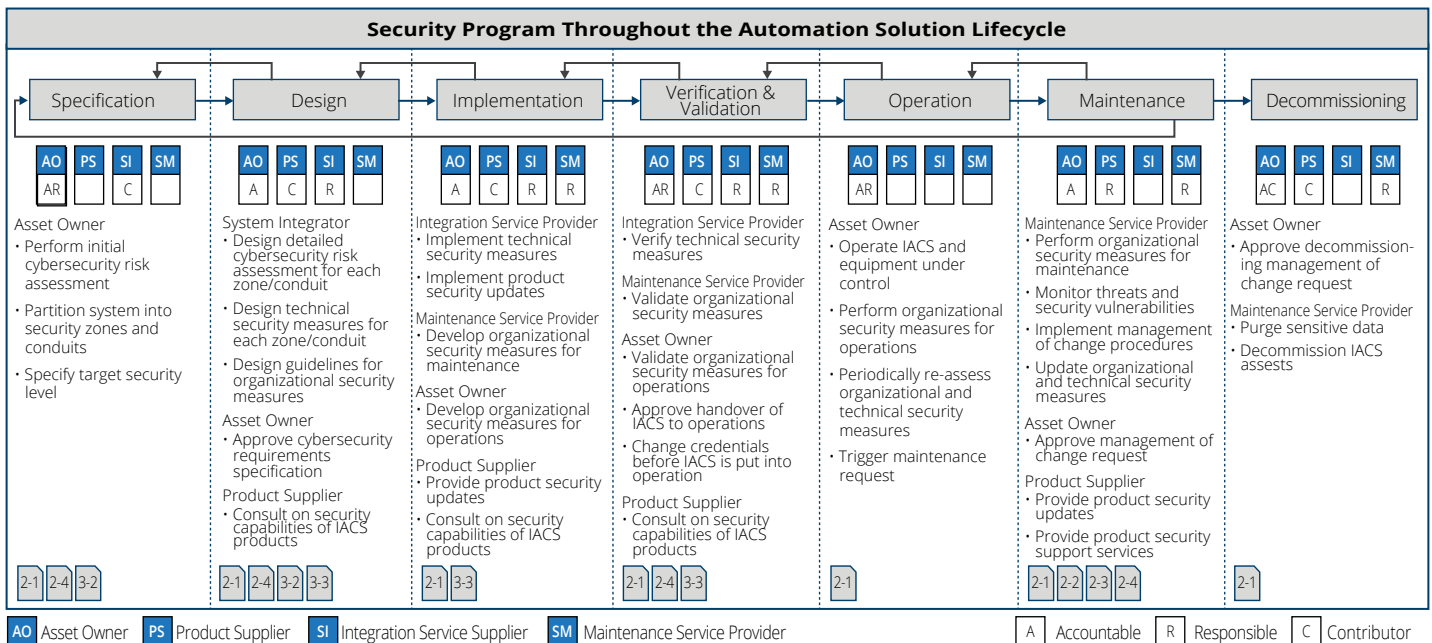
Security Program Throughout the Automation Solution Lifecycle

Specification
Design
Implementation
Verification & Validation
Operation
Maintenance
Decommissioning

| AO | PS | SI | SM |
|---|---|---|---|
| AR | | C | |

Asset Owner
• Perform initial cybersecurity risk assessment
• Partition system into security zones and conduits
• Specify target security level

2-1 2-4 3-2

| AO | PS | SI | SM |
|---|---|---|---|
| A | C | R | |

System Integrator
• Design detailed cybersecurity risk assessment for each zone/conduit
• Design technical security measures for each zone/conduit
• Design guidelines for organizational security measures
Asset Owner
• Approve cybersecurity requirements specification
Product Supplier
• Consult on security capabilities of IACS products

2-1 2-4 3-2 3-3

| AO | PS | SI | SM |
|---|---|---|---|
| A | C | R | R |

Integration Service Provider
• Implement technical security measures
• Implement product security updates
Maintenance Service Provider
• Develop organizational security measures for maintenance
Asset Owner
• Develop organizational security measures for operations
Product Supplier
• Provide product security updates
• Consult on security capabilities of IACS products

2-1 3-3

| AO | PS | SI | SM |
|---|---|---|---|
| AR | C | R | R |

Integration Service Provider
• Verify technical security measures
Maintenance Service Provider
• Validate organizational security measures
Asset Owner
• Validate organizational security measures for operations
• Approve handover of IACS to operations
• Change credentials before IACS is put into operation
Product Supplier
• Consult on security capabilities of IACS products

2-1 2-4 3-3

| AO | PS | SI | SM |
|---|---|---|---|
| AR | | | |

Asset Owner
• Operate IACS and equipment under control
• Perform organizational security measures for operations
• Periodically re-assess organizational and technical security measures
• Trigger maintenance request

2-1

| AO | PS | SI | SM |
|---|---|---|---|
| A | R | | R |

Maintenance Service Provider
• Perform organizational security measures for maintenance
• Monitor threats and security vulnerabilities
• Implement management of change procedures
• Update organizational and technical security measures
Asset Owner
• Approve management of change request
Product Supplier
• Provide product security updates
• Provide product security support services

2-1 2-2 2-3 2-4

| AO | PS | SI | SM |
|---|---|---|---|
| AC | C | | R |

Asset Owner
• Approve decommissioning management of change request
Maintenance Service Provider
• Purge sensitive data
• Decommission IACS assests

2-1

AO Asset Owner PS Product Supplier SI Integration Service Supplier SM Maintenance Service Provider
A Accountable R Responsible C Contributor